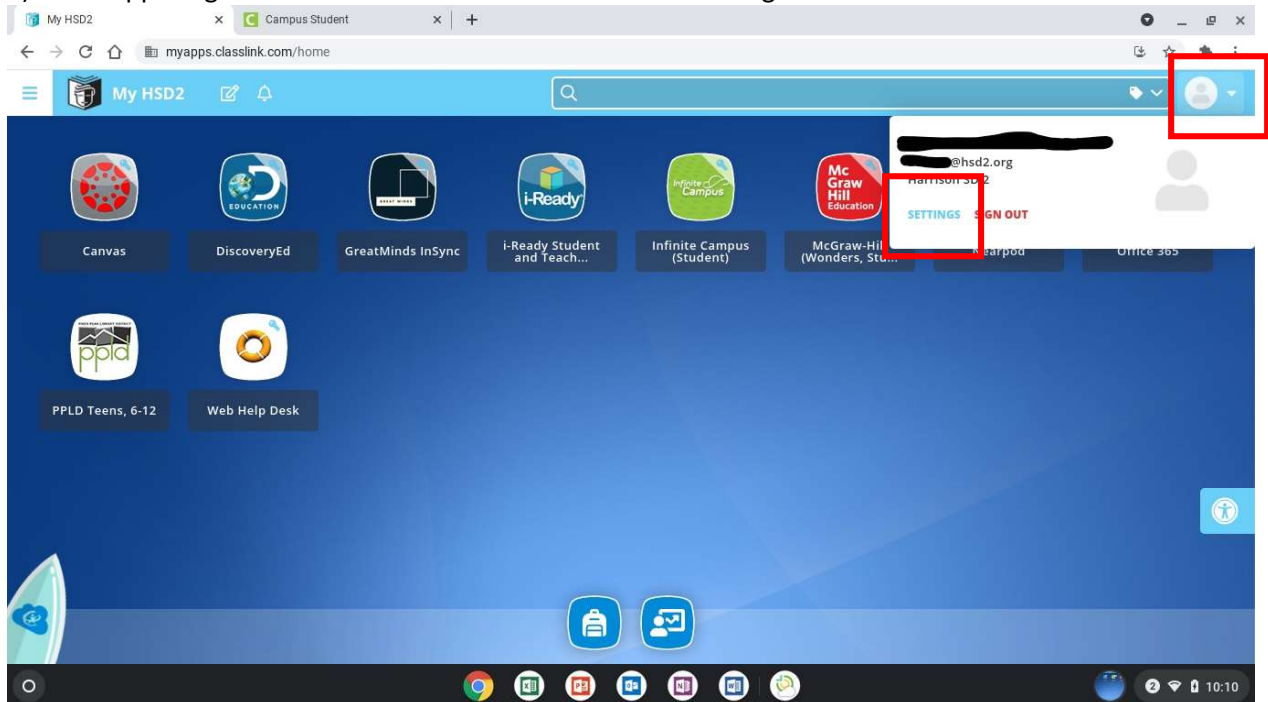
My HSD2

Campus Student

myapps.classlink.com/home

My HSD2

@hsd2.org
Harrison SD 2
SETTINGS SIGN OUT

EDUCATION

Canvas

DiscoveryEd

GreatMinds InSync

i-Ready

i-Ready Student and Teach...

Infinite Campus

Infinite Campus (Student)

Mc Graw Hill Education

McGraw-Hill (Wonders, Stu...

Nearpod

Office 365

ppld

PPLD Teens, 6-12

Web Help Desk

10:10